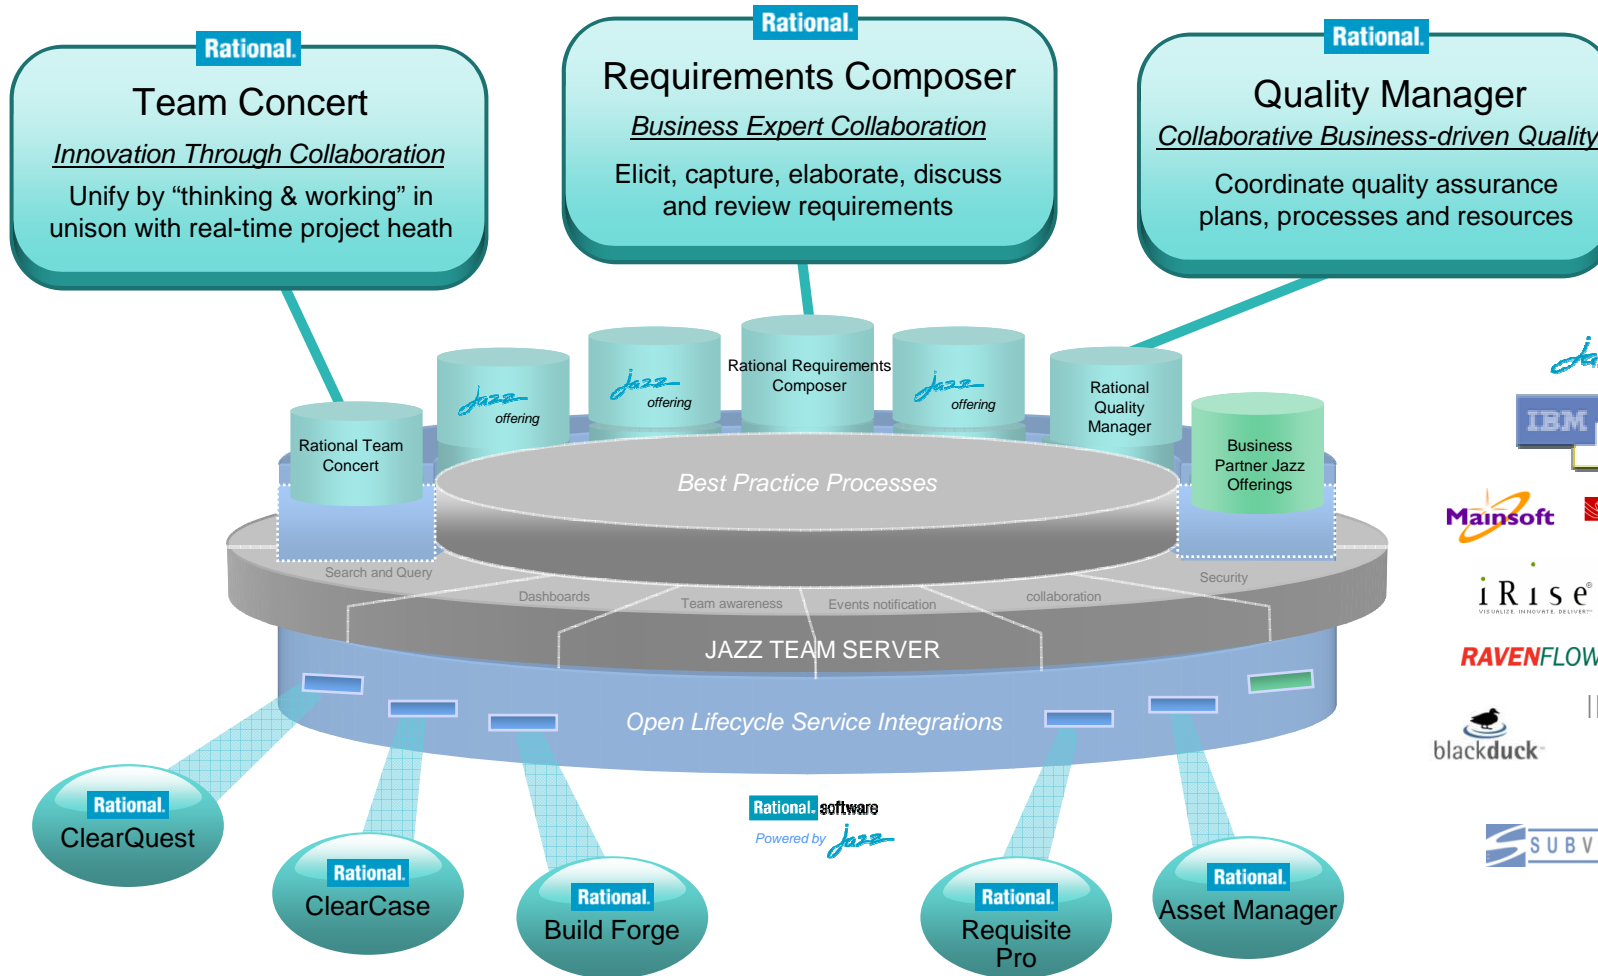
Rational.
Team Concert
Innovation Through Collaboration
Unify by “thinking & working” in unison with real-time project heath

Rational.
Requirements Composer
Business Expert Collaboration
Elicit, capture, elaborate, discuss and review requirements

Rational.
Quality Manager
Collaborative Business-driven Quality
Coordinate quality assurance plans, processes and resources

Rational Team Concert
Jazz offering
Jazz offering
Rational Requirements Composer
Jazz offering
Rational Quality Manager
Business Partner Jazz Offerings

Best Practice Processes

Search and Query
Dashboards
Team awareness
Events notification
collaboration
Security

JAZZ TEAM SERVER

Open Lifecycle Service Integrations

Rational. software
Powered by Jazz

Rational. ClearQuest
Rational. ClearCase
Rational. Build Forge
Rational. Requisite Pro
Rational. Asset Manager

IBM
Mainsoft
iRise
RAVENFLOW
blackduck
SUBV